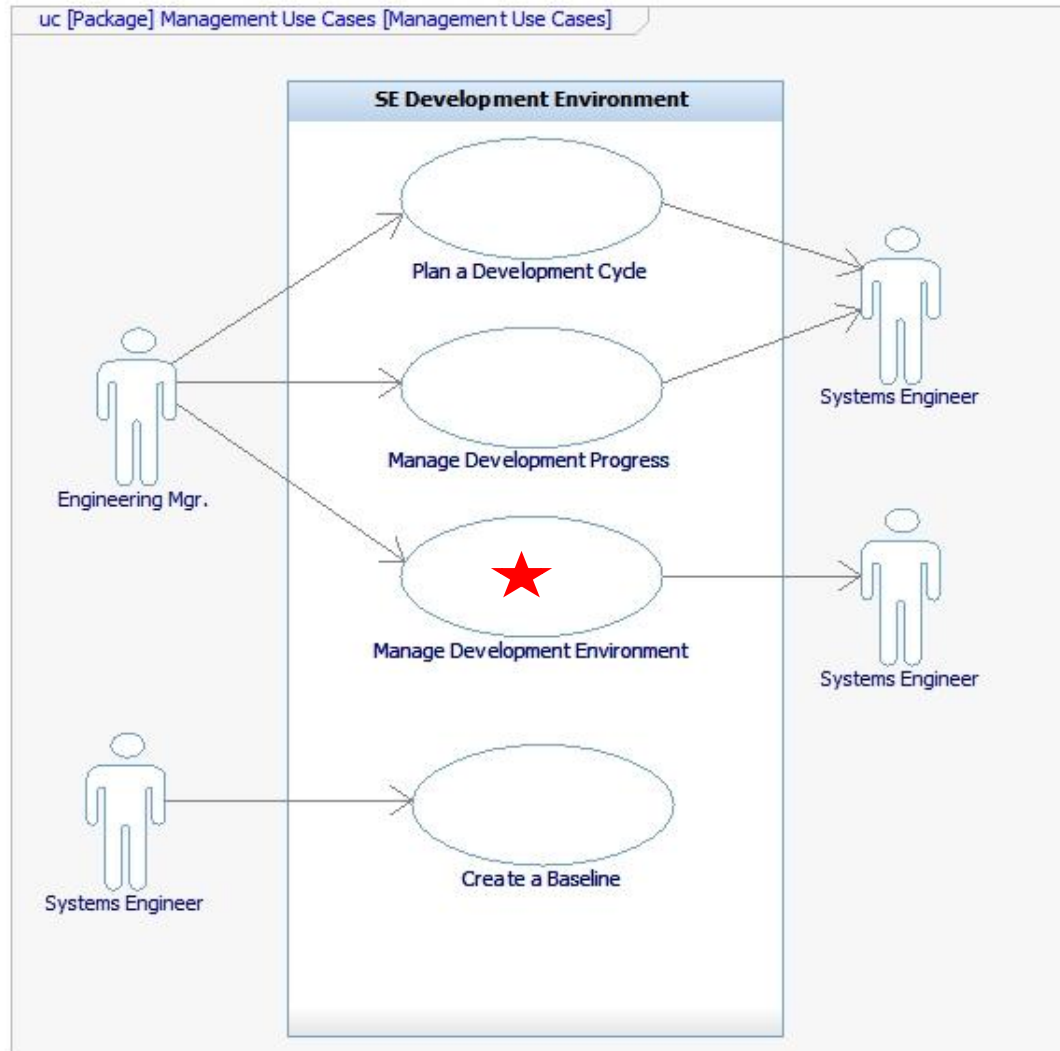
uc [Package] Management Use Cases [Management Use Cases]

SE Development Environment

Plan a Development Cycle

Manage Development Progress

Manage Development Environment

Create a Baseline

Engineering Mgr.

Systems Engineer

Systems Engineer

Systems Engineer